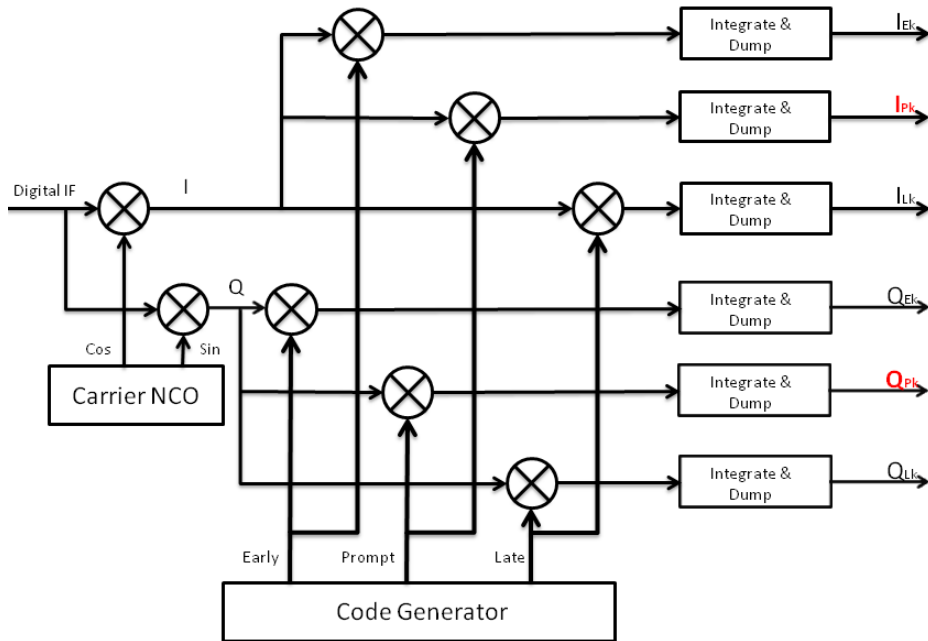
Integrate & Dump
$I_{Ek}$
Integrate & Dump
$I_{Pk}$
Digital IF
I
Integrate & Dump
$I_{Lk}$
Q
Integrate & Dump
$Q_{Ek}$
Cos
Sin
Carrier NCO
Integrate & Dump
$Q_{Pk}$
Integrate & Dump
$Q_{Lk}$
Early
Prompt
Late
Code Generator